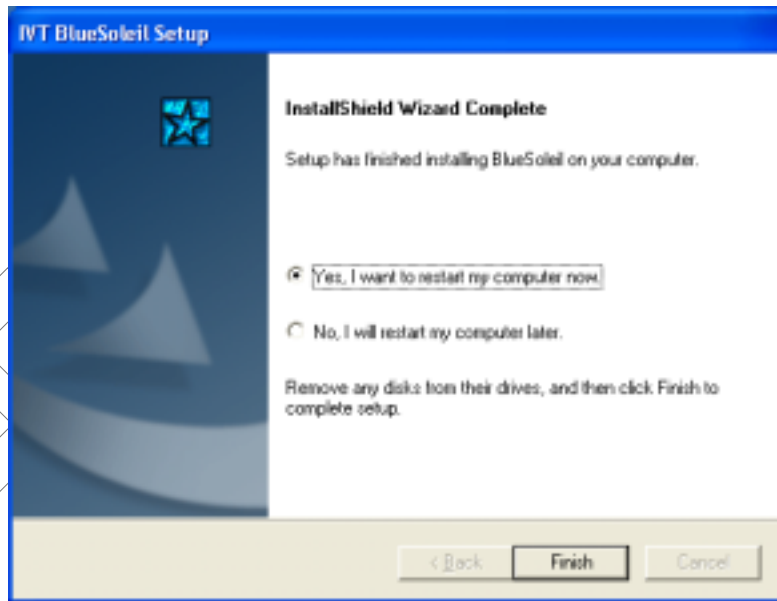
IVT BlueSoleil Setup

InstallShield Wizard Complete

Setup has finished installing BlueSoleil on your computer.

Yes, I want to restart my computer now.

No, I will restart my computer later.

Remove any disks from their drives, and then click Finish to complete setup.

< Back

Finish

Cancel